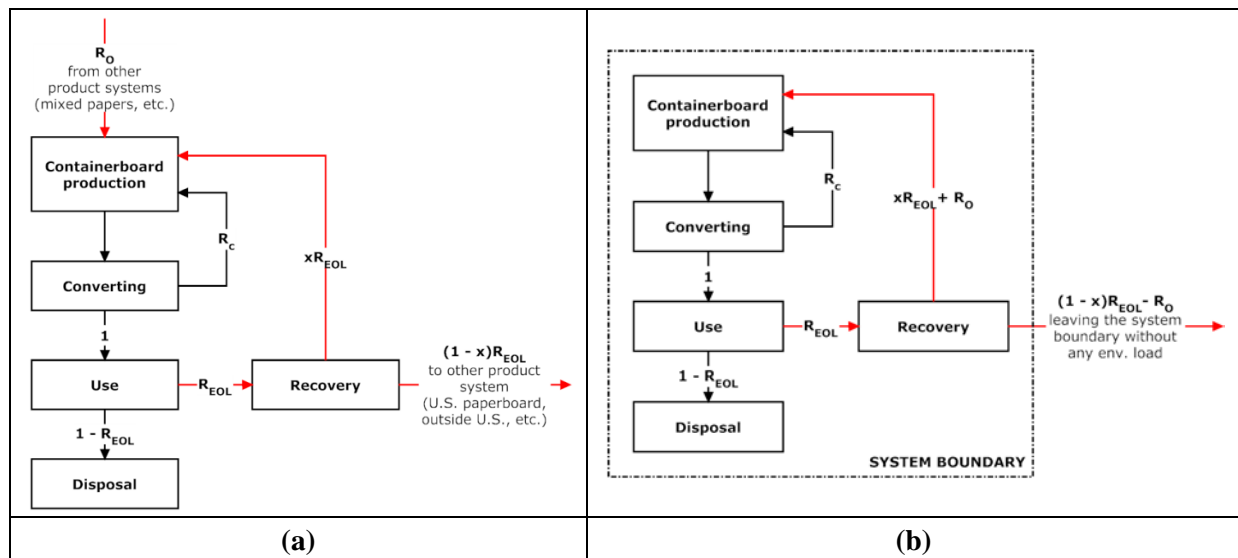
$R_O$
from other product systems (mixed papers, etc.)

Containerboard production

$R_C$

$xR_{EOL}$

Converting

1

Use

$R_{EOL}$

Recovery

$(1 - x)R_{EOL}$
to other product system (U.S. paperboard, outside U.S., etc.)

$1 - R_{EOL}$

Disposal

Containerboard production

$R_C$

$xR_{EOL} + R_O$

Converting

1

Use

$R_{EOL}$

Recovery

$(1 - x)R_{EOL} - R_O$
leaving the system boundary without any env. load

$1 - R_{EOL}$

Disposal

SYSTEM BOUNDARY

(a)

(b)